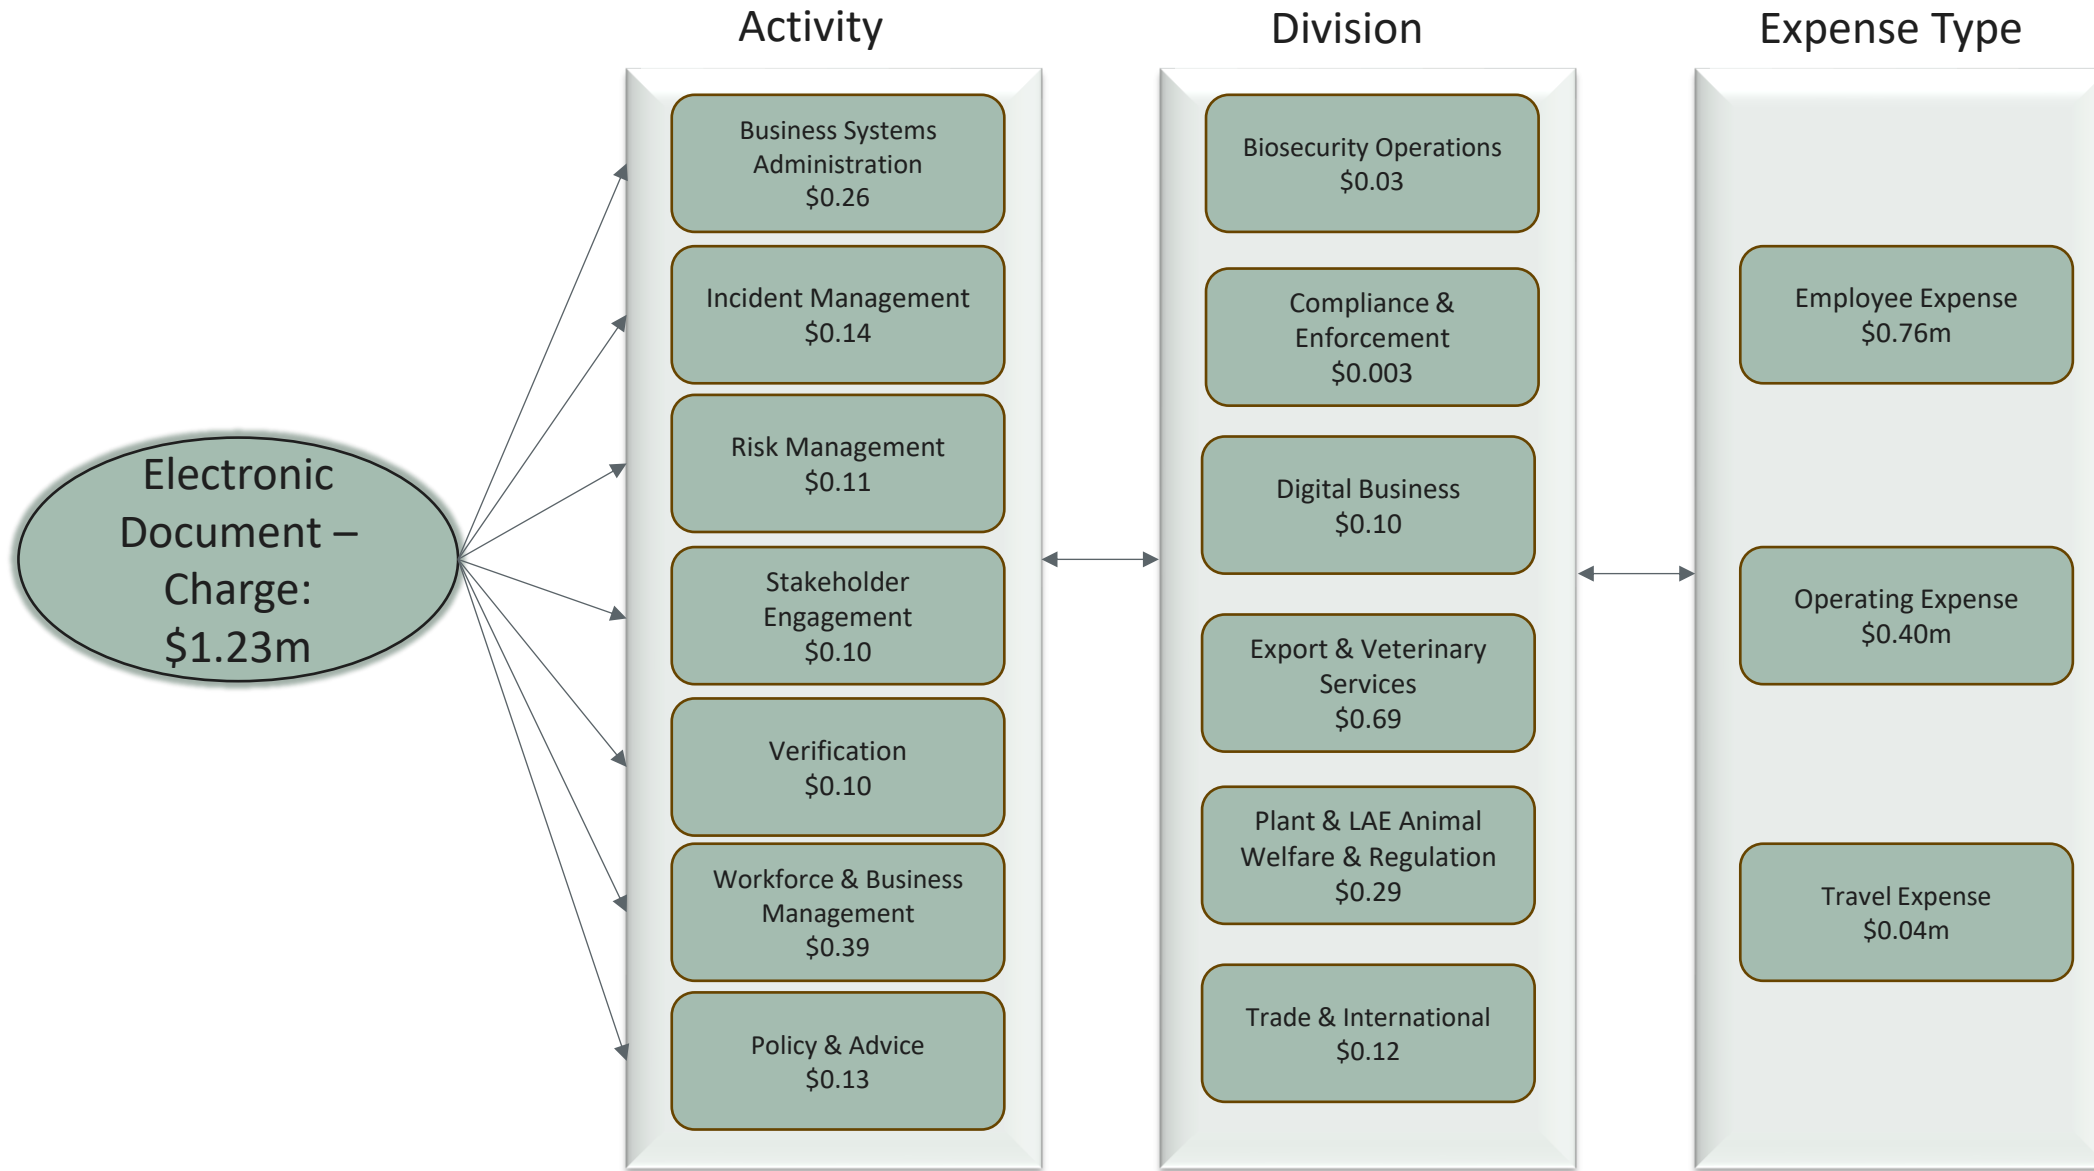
Electronic Document – Charge: $1.23m

Activity

Business Systems Administration $0.26

Incident Management $0.14

Risk Management $0.11

Stakeholder Engagement $0.10

Verification $0.10

Workforce & Business Management $0.39

Policy & Advice $0.13

Division

Biosecurity Operations $0.03

Compliance & Enforcement $0.003

Digital Business $0.10

Export & Veterinary Services $0.69

Plant & LAE Animal Welfare & Regulation $0.29

Trade & International $0.12

Expense Type

Employee Expense $0.76m

Operating Expense $0.40m

Travel Expense $0.04m